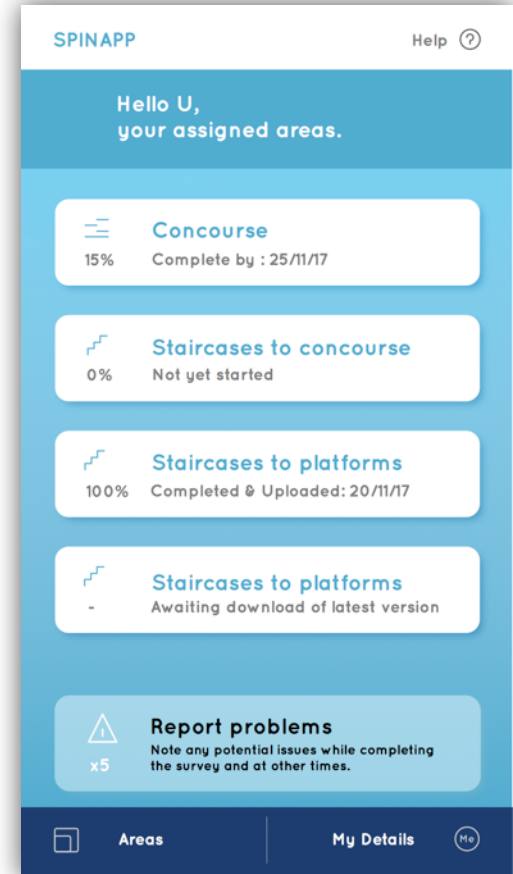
SPINAPP

Help ?

Hello U,
your assigned areas.

15%
Concourse
Complete by : 25/11/17

0%
Staircases to concourse
Not yet started

100%
Staircases to platforms
Completed & Uploaded: 20/11/17

-
Staircases to platforms
Awaiting download of latest version

x5
Report problems
Note any potential issues while completing the survey and at other times.

Areas

My Details

Me